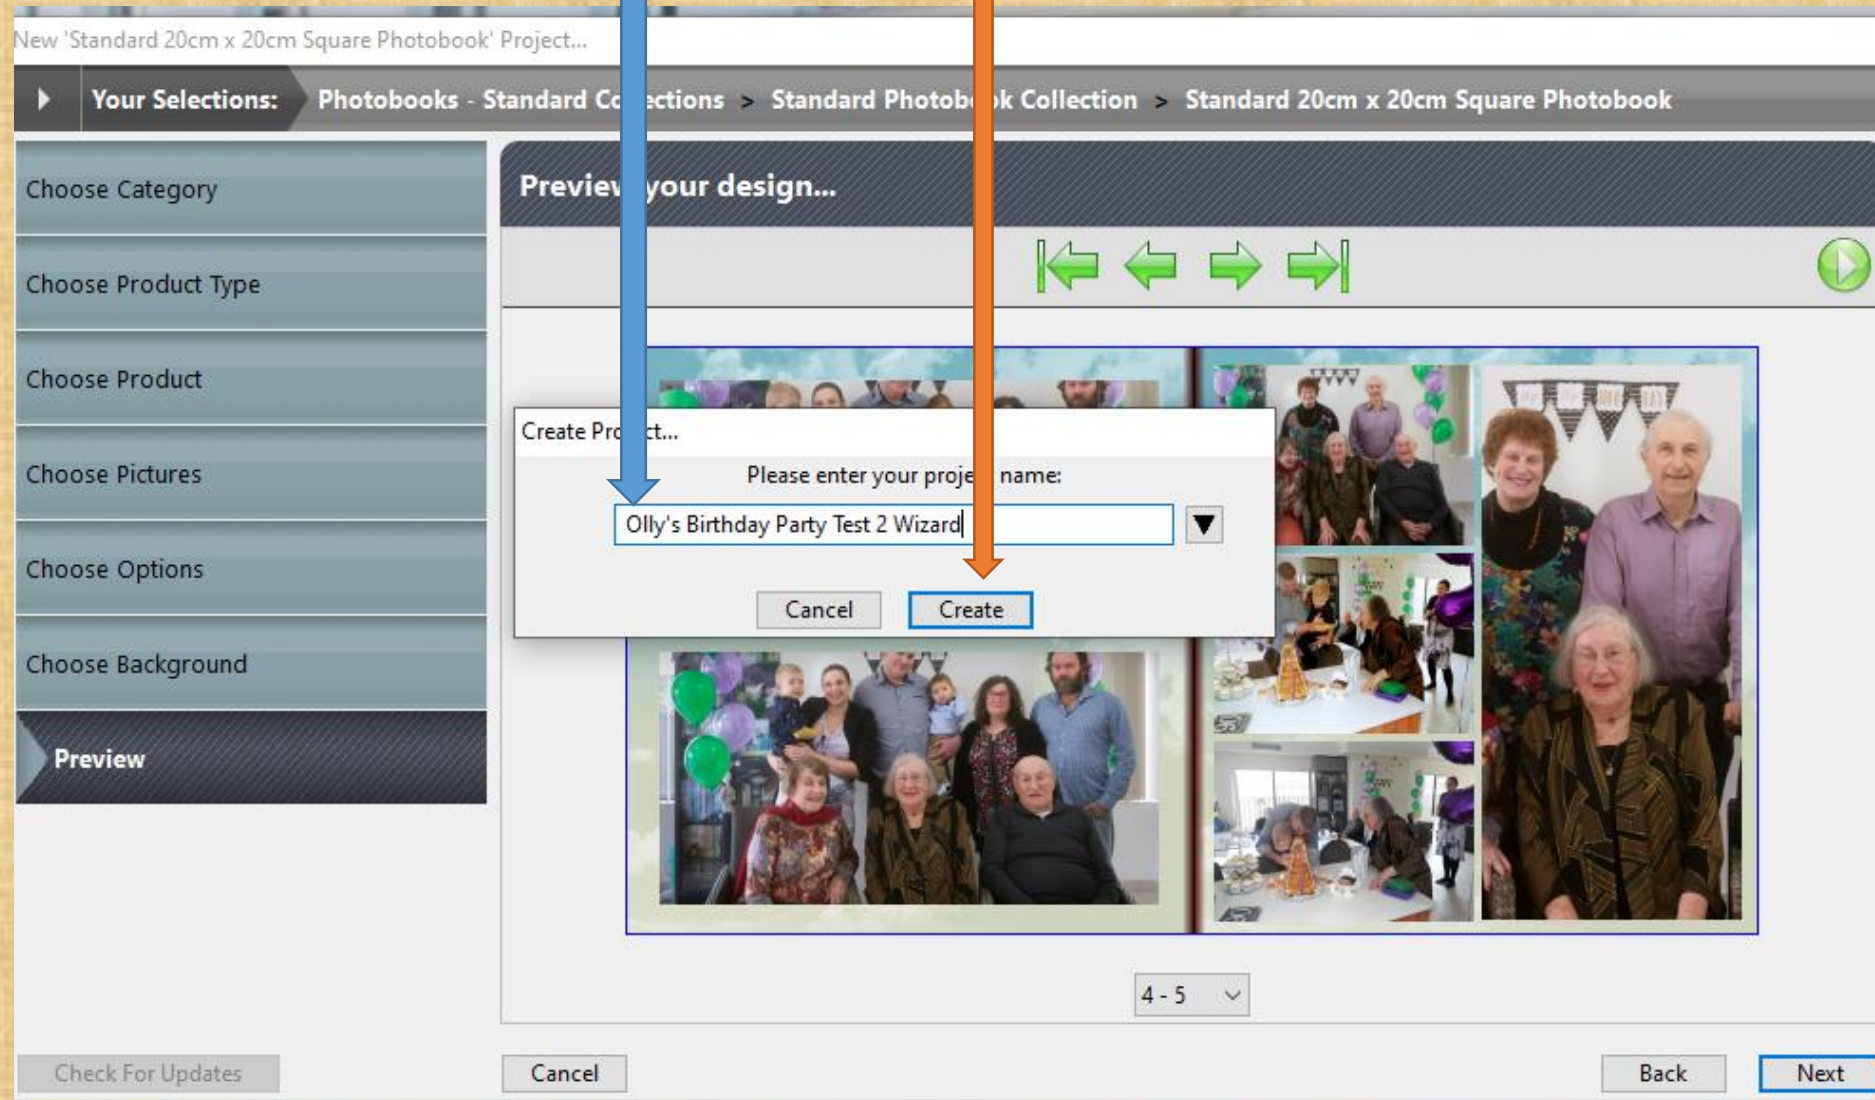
New 'Standard 20cm x 20cm Square Photobook' Project...

Your Selections: Photobooks - Standard Co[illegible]ections > Standard Photob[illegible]k Collection > Standard 20cm x 20cm Square Photobook

Choose Category

Choose Product Type

Choose Product

Choose Pictures

Choose Options

Choose Background

Preview

Previe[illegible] your design...

Create Pro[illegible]ct...

Please enter your proje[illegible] name:

Olly's Birthday Party Test 2 Wizard

Cancel

Create

4 - 5

Check For Updates

Cancel

Back

Next